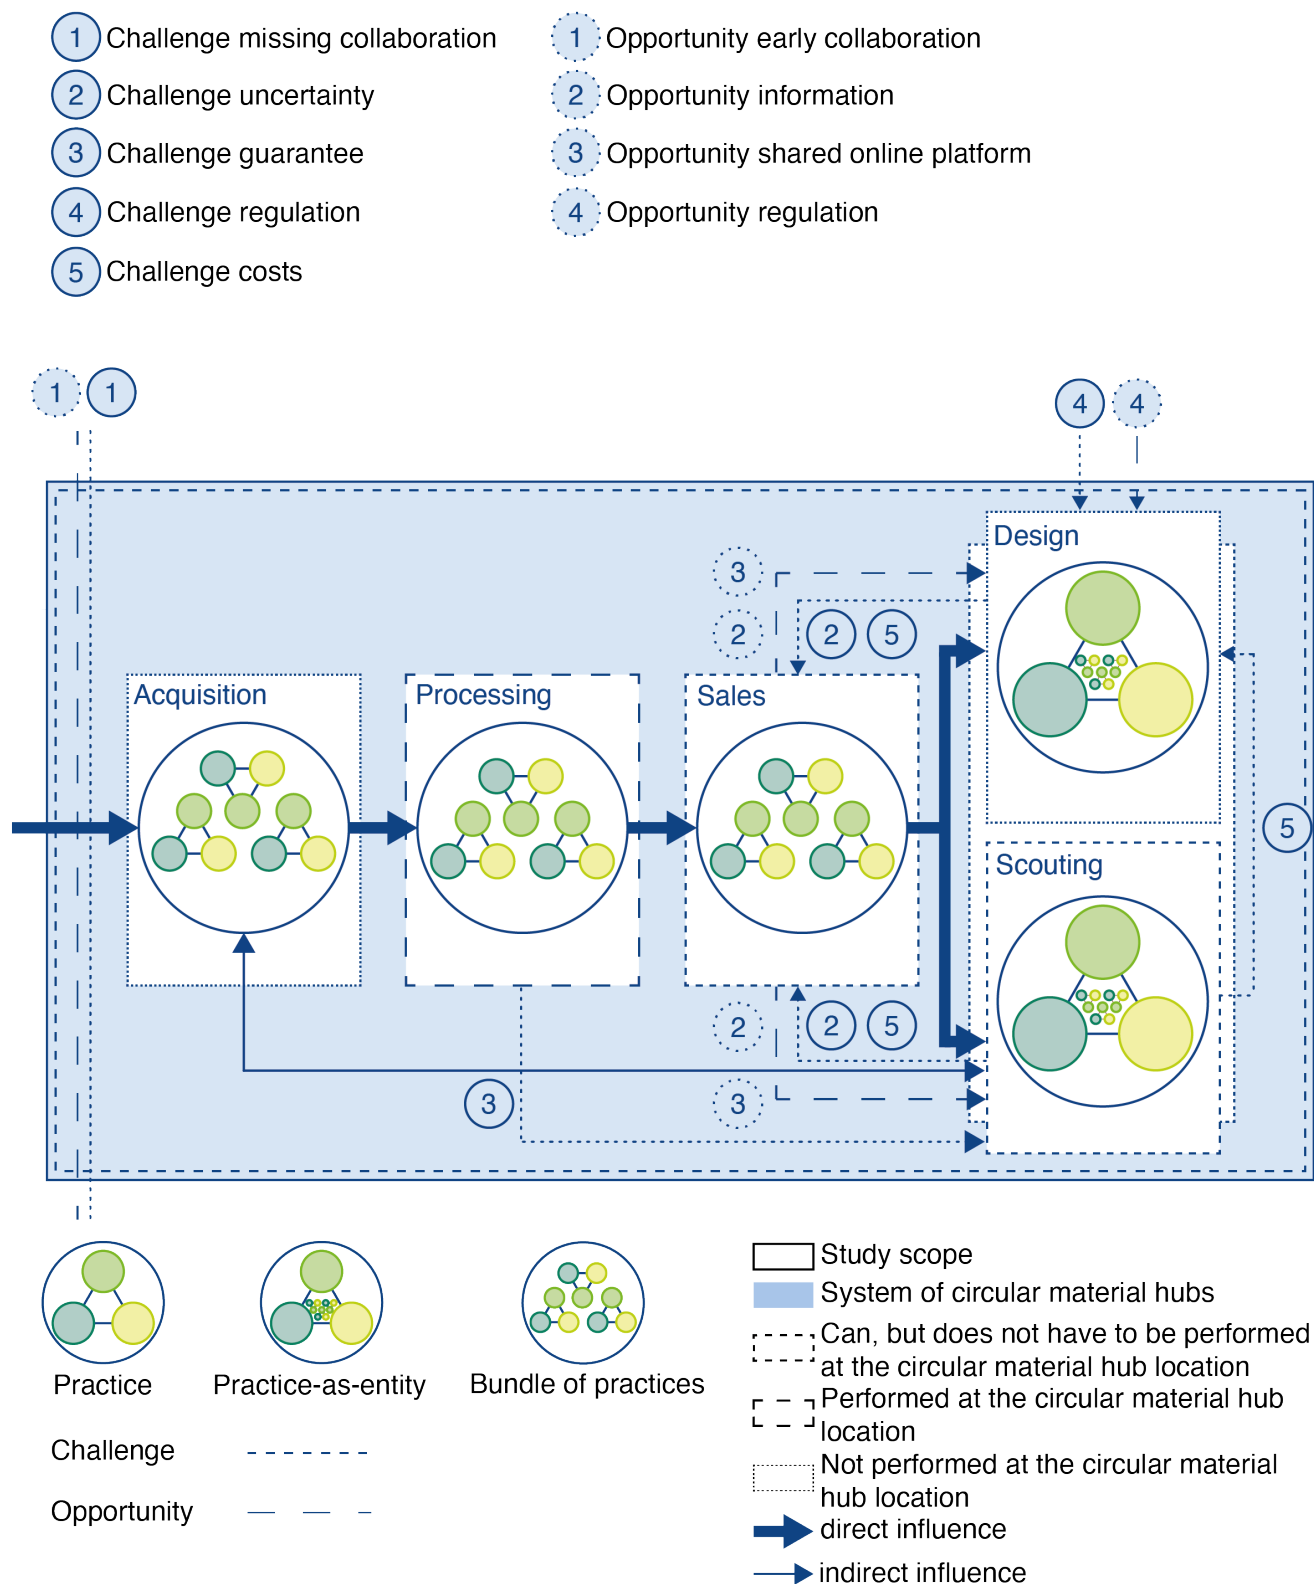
1 Challenge missing collaboration
2 Challenge uncertainty
3 Challenge guarantee
4 Challenge regulation
5 Challenge costs

1 Opportunity early collaboration
2 Opportunity information
3 Opportunity shared online platform
4 Opportunity regulation

1 1

4 4

Design

3

2 2 5

Acquisition

Processing

Sales

5

Scouting

2 2 5

3 3

Practice

Practice-as-entity

Bundle of practices

Challenge

Opportunity

Study scope
System of circular material hubs
Can, but does not have to be performed at the circular material hub location
Performed at the circular material hub location
Not performed at the circular material hub location
direct influence
indirect influence